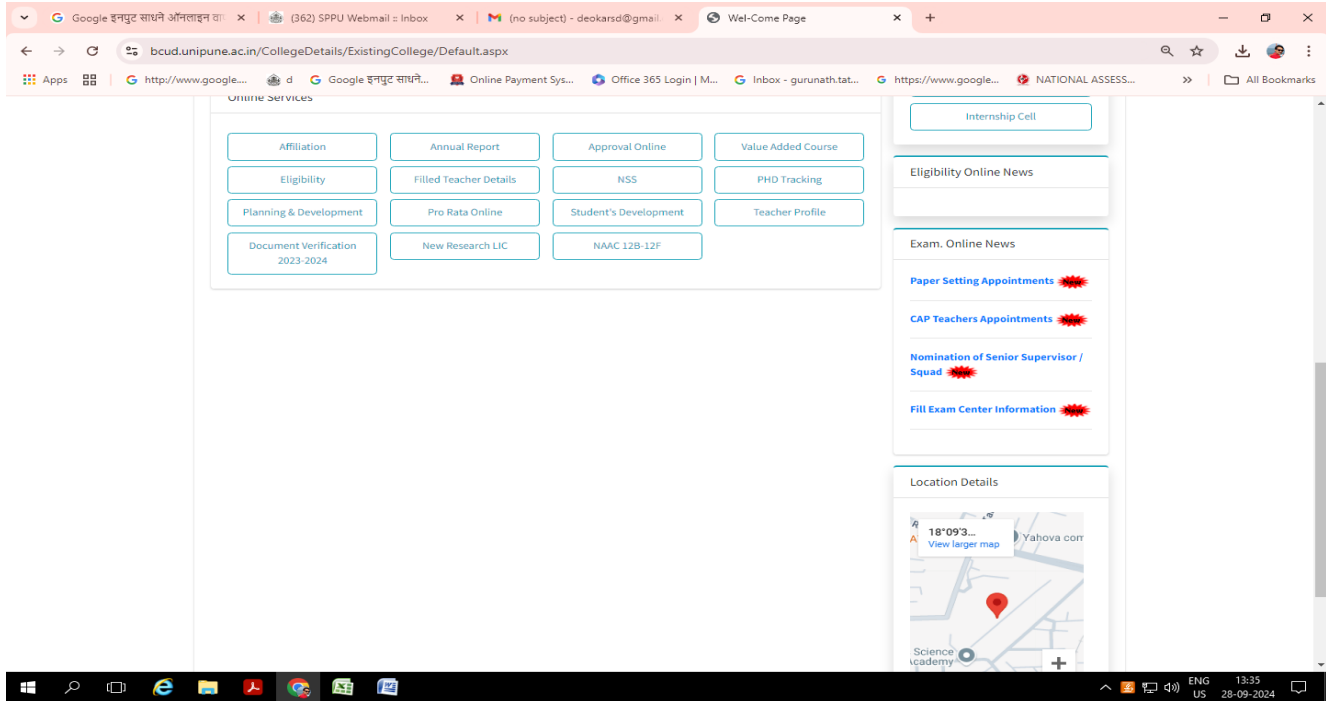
Google इनपुट साधने ऑनलाइन वा ×
(362) SPPU Webmail :: Inbox ×
(no subject) - deokarsd@gmail. ×
Wel-Come Page ×
+

bcud.unipune.ac.in/CollegeDetails/ExistingCollege/Default.aspx

Apps | http://www.google... | d | Google इनपुट साधने... | Online Payment Sys... | Office 365 Login | M... | Inbox - gurunath.tat... | https://www.google... | NATIONAL ASSESS... | » | All Bookmarks

Online Services

| Affiliation | Annual Report | Approval Online | Value Added Course |
|---|---|---|---|
| Eligibility | Filled Teacher Details | NSS | PHD Tracking |
| Planning & Development | Pro Rata Online | Student's Development | Teacher Profile |
| Document Verification 2023-2024 | New Research LIC | NAAC 12B-12F | |

Internship Cell

Eligibility Online News

Exam. Online News

Paper Setting Appointments New

CAP Teachers Appointments New

Nomination of Senior Supervisor / Squad New

Fill Exam Center Information New

Location Details

18°09'3...
View larger map
Yahova com
Science Academy
+

ENG US 13:35 28-09-2024